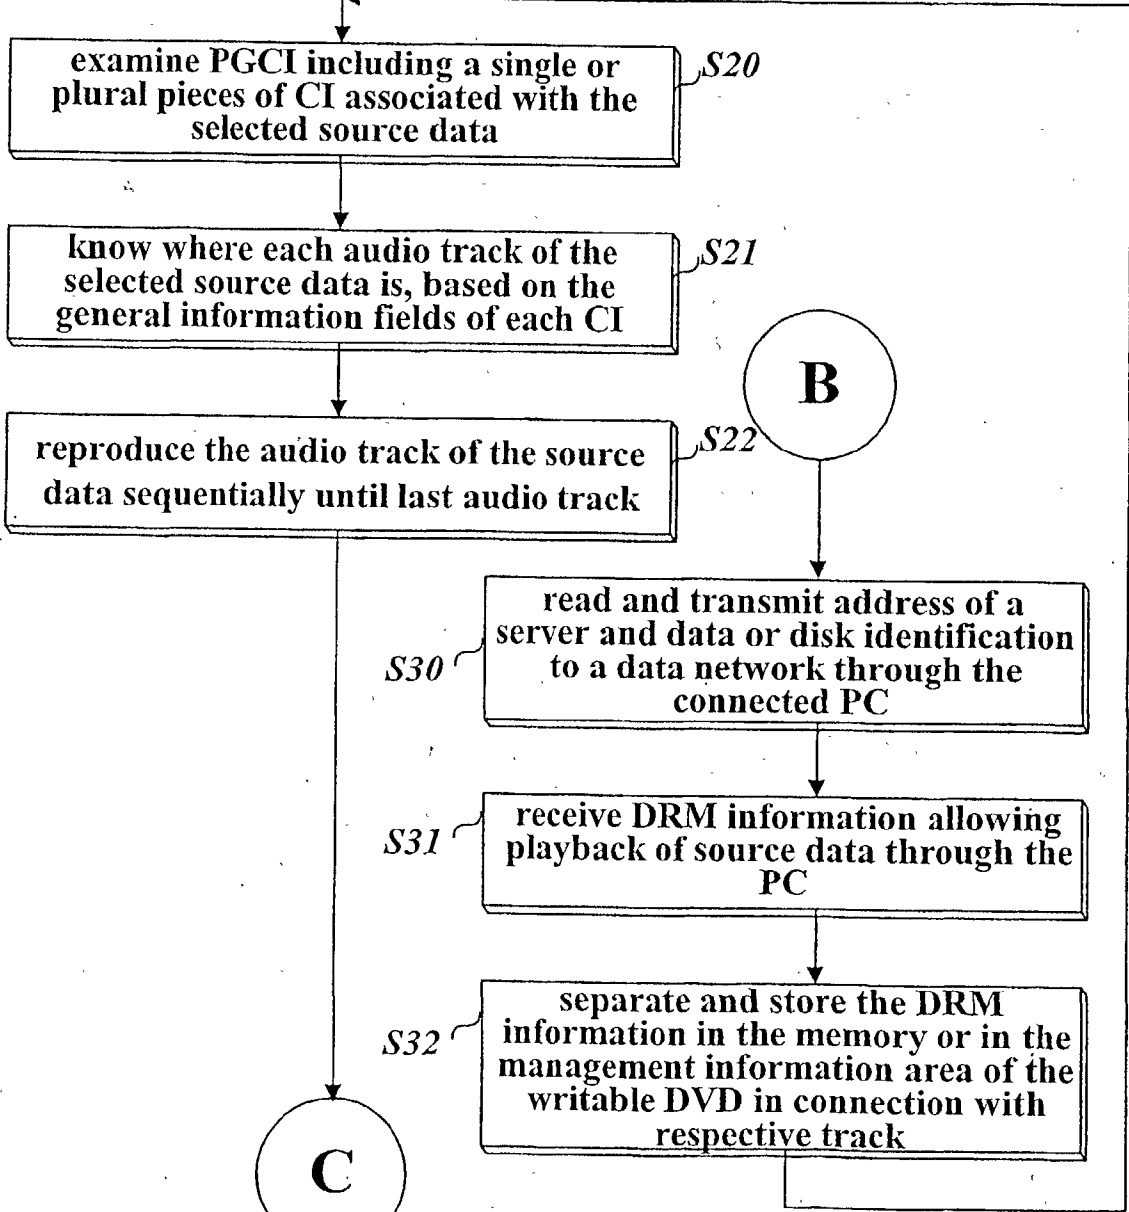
examine PGCI including a single or plural pieces of CI associated with the selected source data

S20

know where each audio track of the selected source data is, based on the general information fields of each CI

S21

B

reproduce the audio track of the source data sequentially until last audio track

S22

read and transmit address of a server and data or disk identification to a data network through the connected PC

S30

receive DRM information allowing playback of source data through the PC

S31

separate and store the DRM information in the memory or in the management information area of the writable DVD in connection with respective track

S32

C